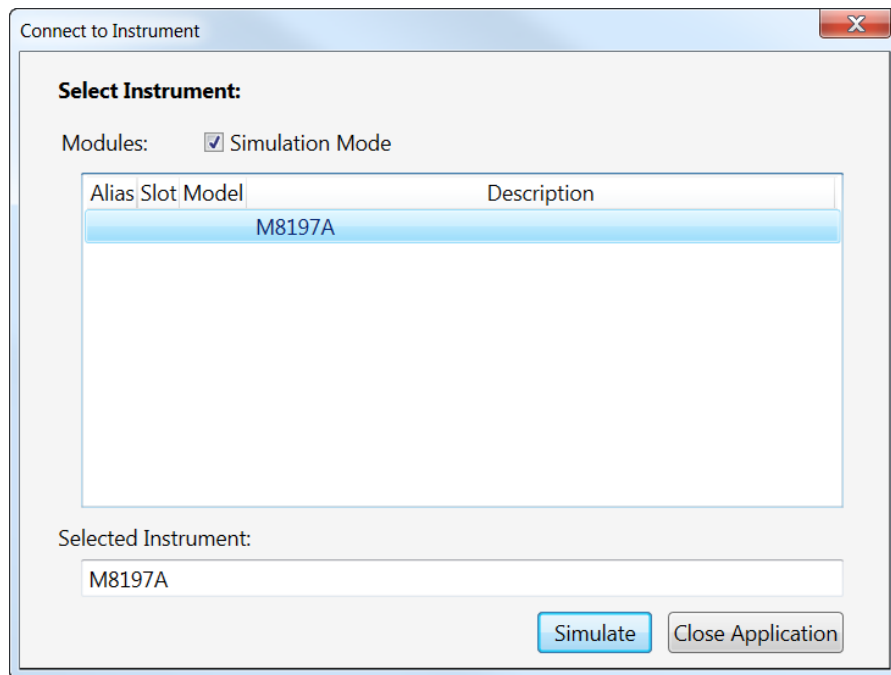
Connect to Instrument

Select Instrument:

Modules: Simulation Mode

| Alias | Slot | Model | Description |
|---|---|---|---|
| | | M8197A | |

Selected Instrument:

M8197A

Simulate Close Application